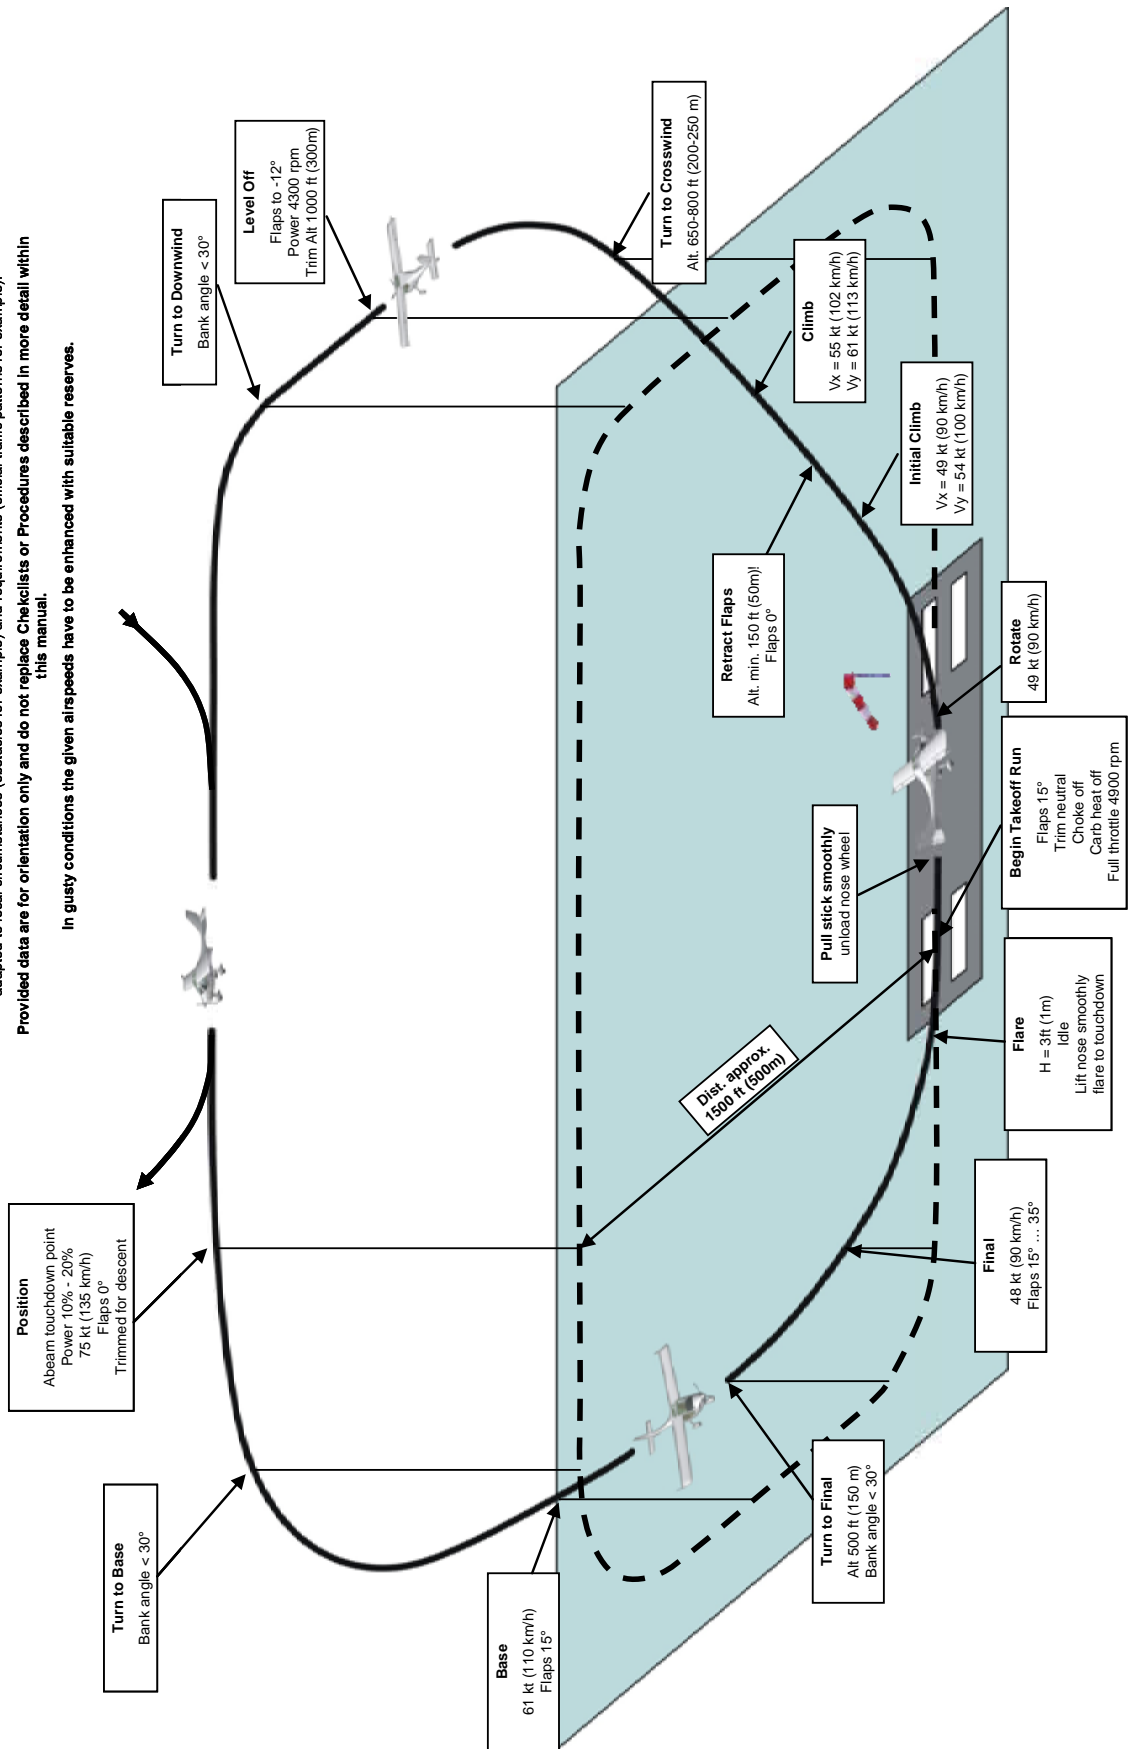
adapted to local circumstances (obstacles for example) and requirements (official traffic patterns for example).
Provided data are for orientation only and do not replace Checklists or Procedures described in more detail within this manual.
In gusty conditions the given airspeeds have to be enhanced with suitable reserves.

**Turn to Downwind**
Bank angle < 30°

**Level Off**
Flaps to -12°
Power 4300 rpm
Trim Alt 1000 ft (300m)

**Turn to Crosswind**
Alt. 650-800 ft (200-250 m)

**Climb**
Vx = 55 kt (102 km/h)
Vy = 61 kt (113 km/h)

**Initial Climb**
Vx = 49 kt (90 km/h)
Vy = 54 kt (100 km/h)

**Retract Flaps**
Alt. min. 150 ft (50m)!
Flaps 0°

**Rotate**
49 kt (90 km/h)

**Pull stick smoothly**
unload nose wheel

**Begin Takeoff Run**
Flaps 15°
Trim neutral
Choke off
Carb heat off
Full throttle 4900 rpm

**Dist. approx. 1500 ft (500m)**

**Flare**
H = 3ft (1m)
Idle
Lift nose smoothly
flare to touchdown

**Final**
48 kt (90 km/h)
Flaps 15° ... 35°

**Position**
Abeam touchdown point
Power 10% - 20%
75 kt (135 km/h)
Flaps 0°
Trimmed for descent

**Turn to Base**
Bank angle < 30°

**Base**
61 kt (110 km/h)
Flaps 15°

**Turn to Final**
Alt 500 ft (150 m)
Bank angle < 30°